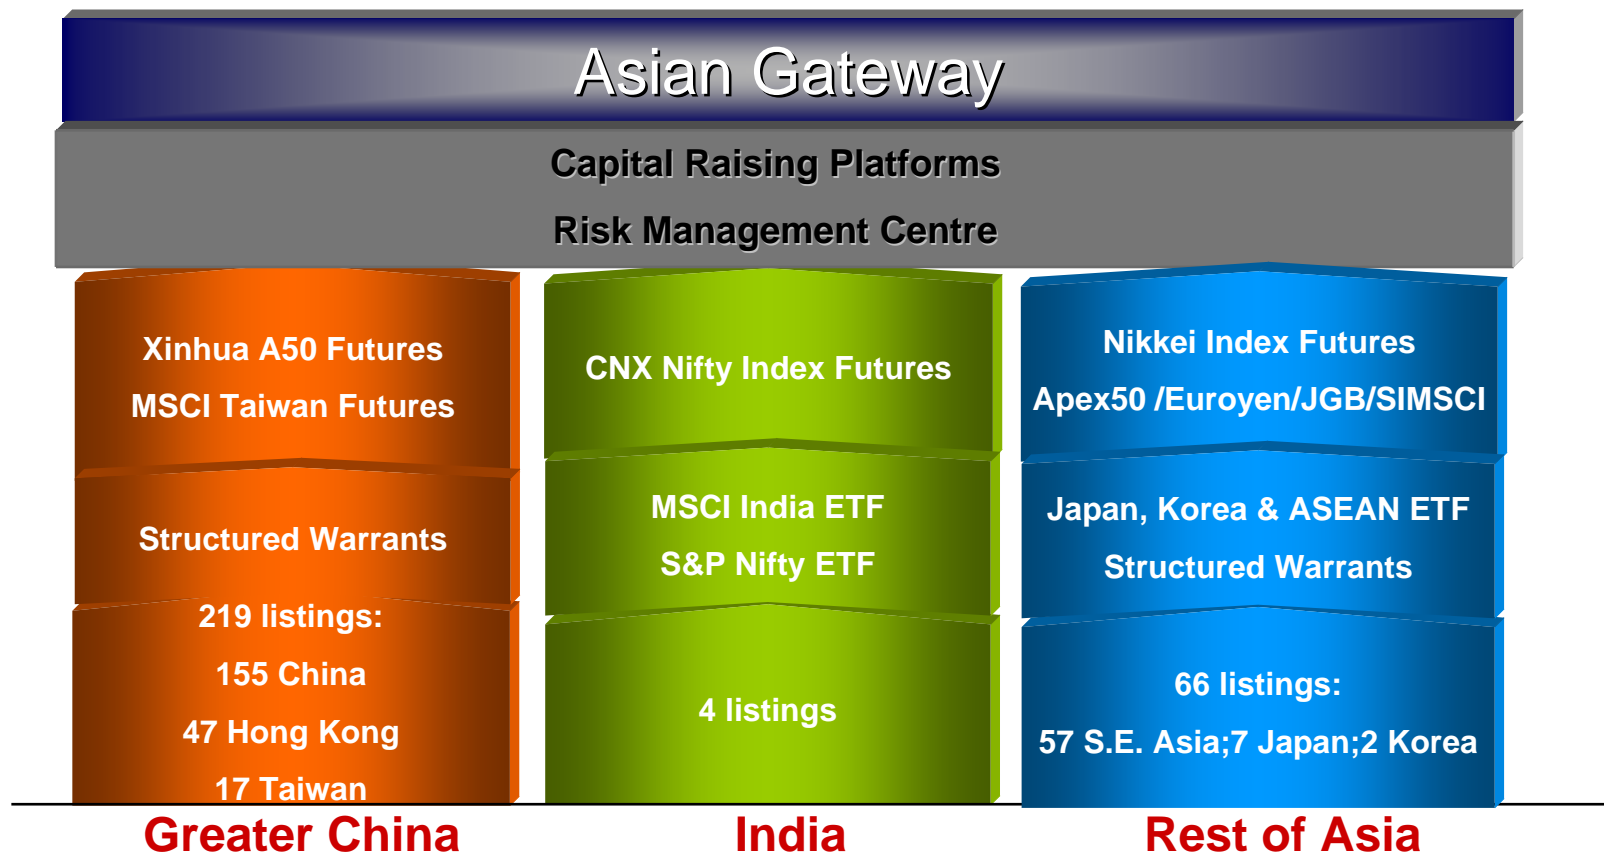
Asian Gateway

Capital Raising Platforms

Risk Management Centre

Xinhua A50 Futures

MSCI Taiwan Futures

Structured Warrants

219 listings:

155 China

47 Hong Kong

17 Taiwan

CNX Nifty Index Futures

MSCI India ETF

S&P Nifty ETF

4 listings

Nikkei Index Futures

Apex50 /Euroyen/JGB/SIMSCI

Japan, Korea & ASEAN ETF

Structured Warrants

66 listings:

57 S.E. Asia;7 Japan;2 Korea

Greater China

India

Rest of Asia